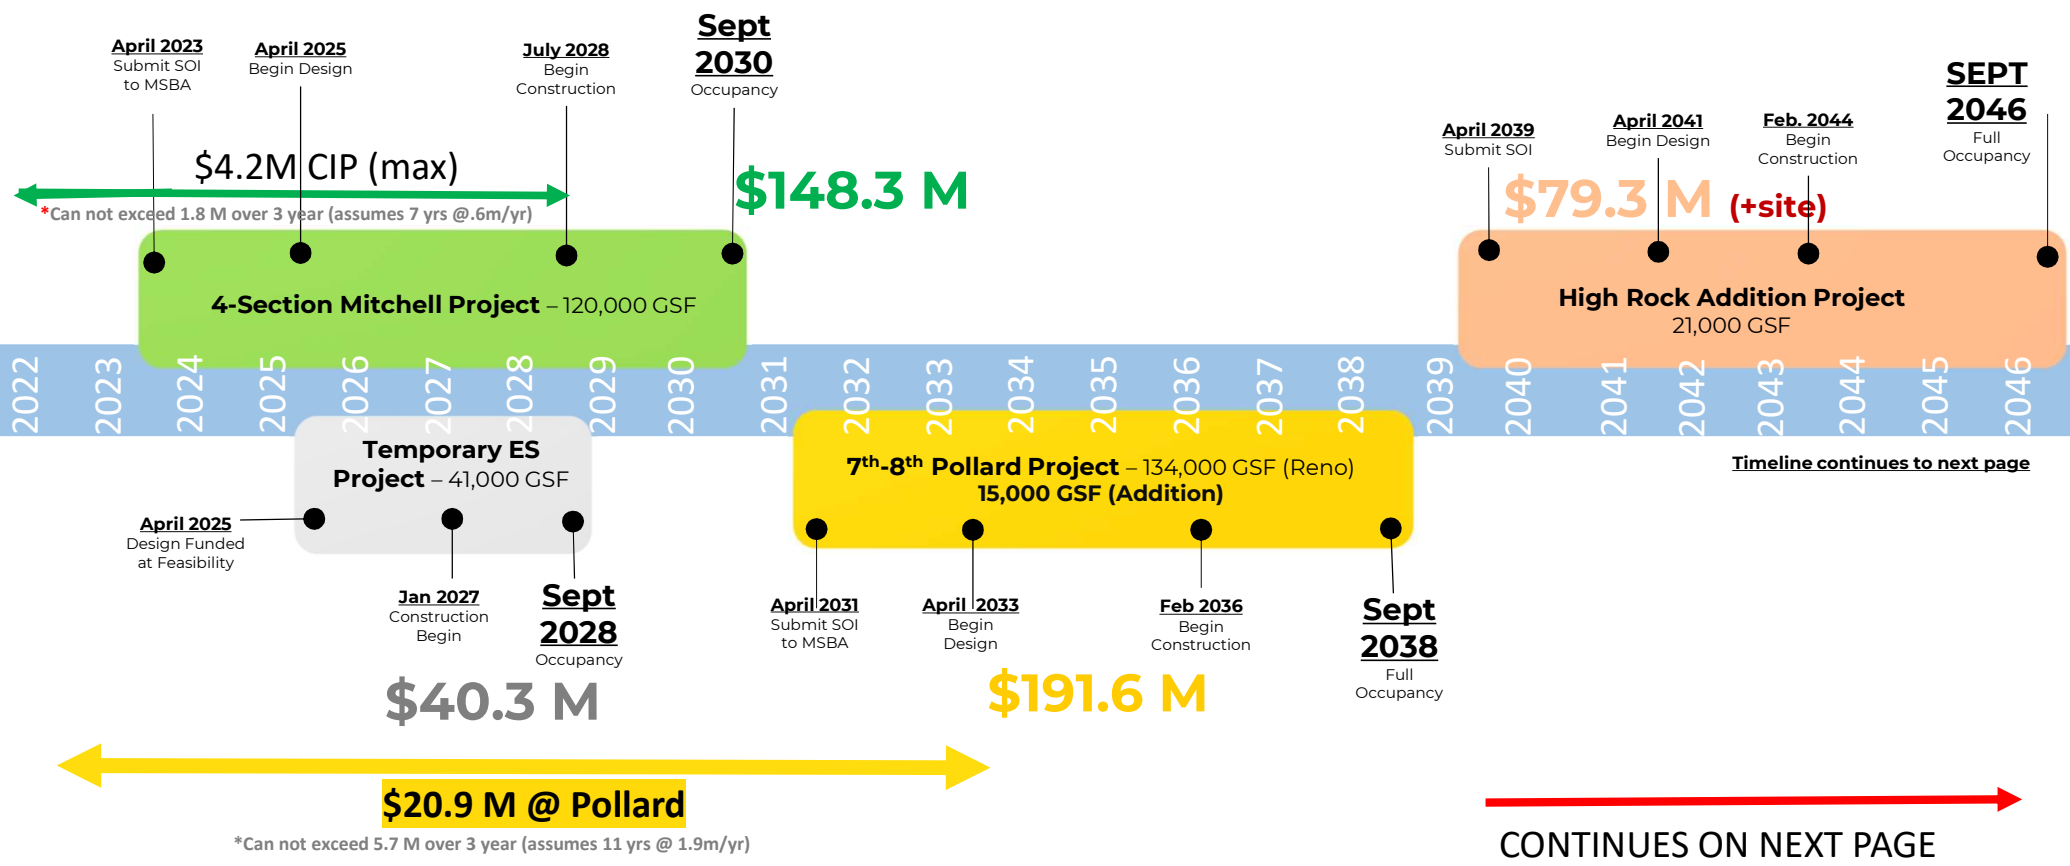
April 2023
Submit SOI to MSBA

April 2025
Begin Design

July 2028
Begin Construction

Sept 2030
Occupancy

$4.2M CIP (max)

*Can not exceed 1.8 M over 3 year (assumes 7 yrs @.6m/yr)

$148.3 M

4-Section Mitchell Project – 120,000 GSF

April 2039
Submit SOI

April 2041
Begin Design

Feb. 2044
Begin Construction

SEPT 2046
Full Occupancy

$79.3 M (+site)

High Rock Addition Project
21,000 GSF

2022 2023 2024 2025 2026 2027 2028 2029 2030 2031 2032 2033 2034 2035 2036 2037 2038 2039 2040 2041 2042 2043 2044 2045 2046

Temporary ES Project – 41,000 GSF

April 2025
Design Funded at Feasibility

Jan 2027
Construction Begin

Sept 2028
Occupancy

$40.3 M

7$^{th}$-8$^{th}$ Pollard Project – 134,000 GSF (Reno)
15,000 GSF (Addition)

April 2031
Submit SOI to MSBA

April 2033
Begin Design

Feb 2036
Begin Construction

Sept 2038
Full Occupancy

$191.6 M

Timeline continues to next page

$20.9 M @ Pollard

*Can not exceed 5.7 M over 3 year (assumes 11 yrs @ 1.9m/yr)

CONTINUES ON NEXT PAGE